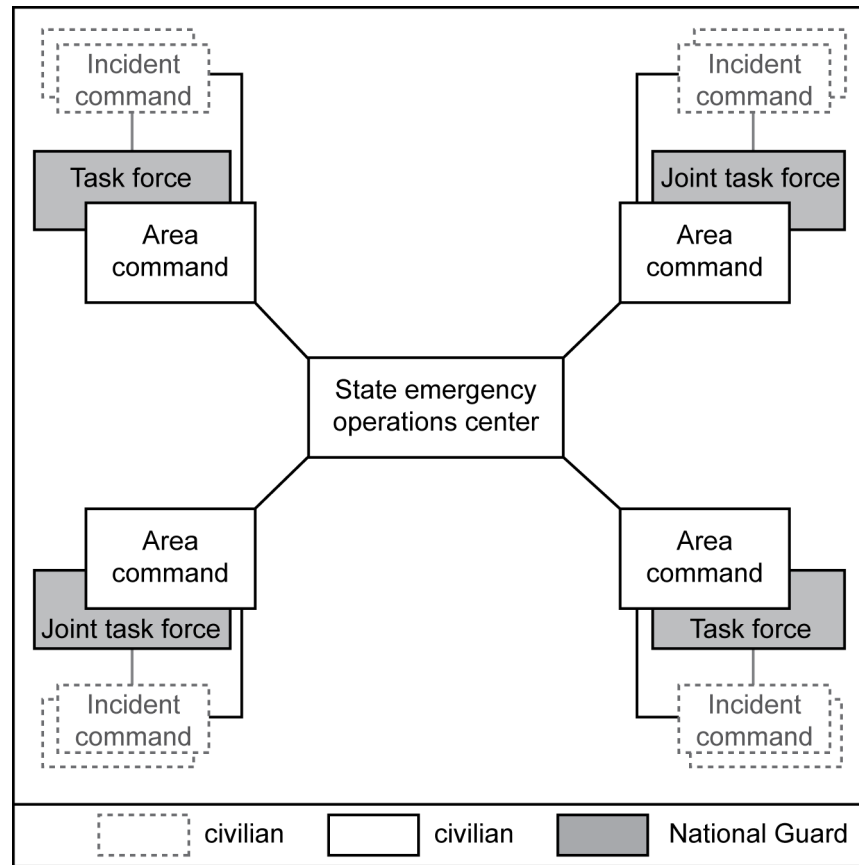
Incident command

Task force

Area command

Incident command

Joint task force

Area command

State emergency operations center

Area command

Joint task force

Incident command

Area command

Task force

Incident command

civilian

civilian

National Guard